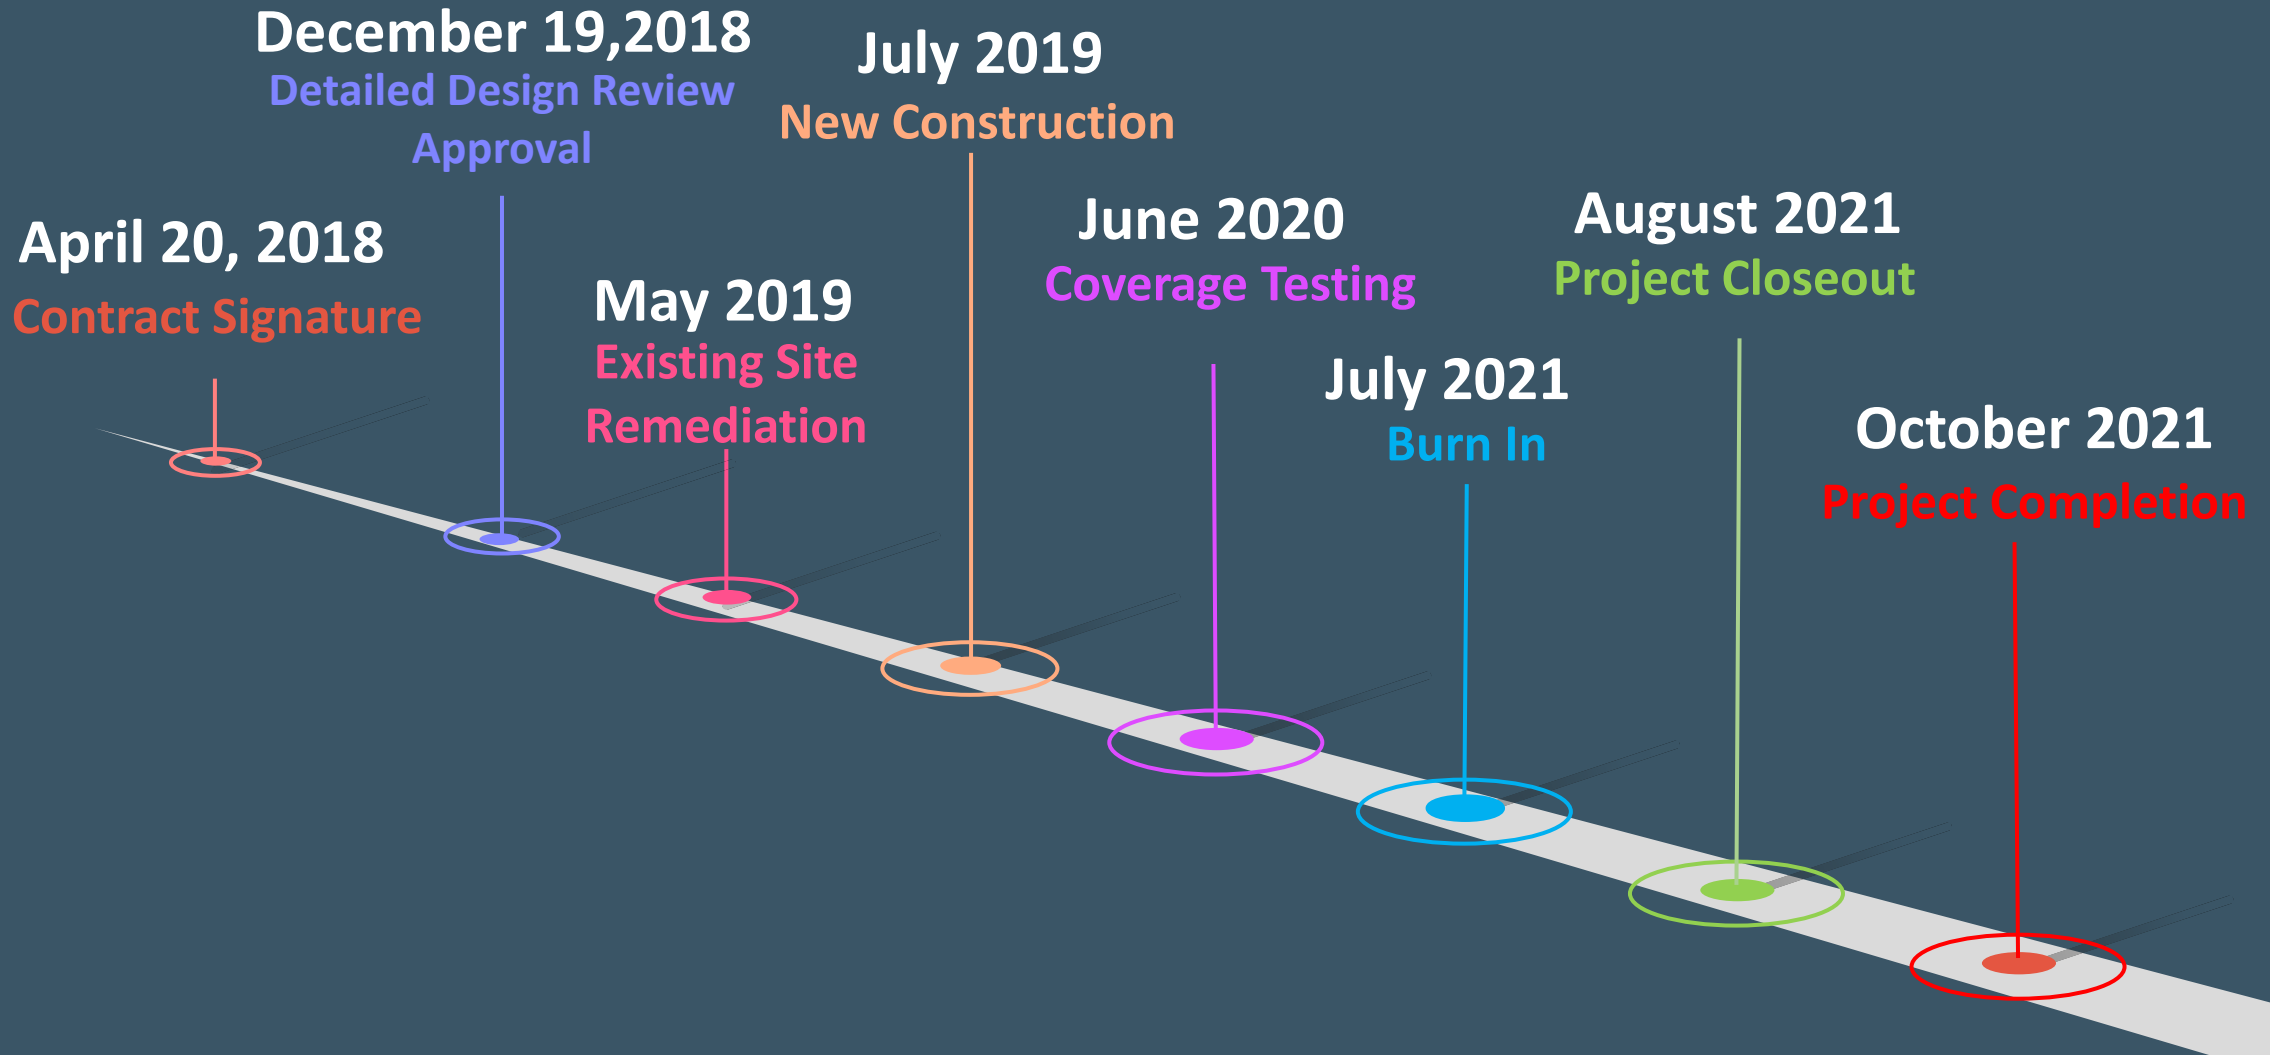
April 20, 2018
Contract Signature

December 19,2018
Detailed Design Review Approval

May 2019
Existing Site Remediation

July 2019
New Construction

June 2020
Coverage Testing

July 2021
Burn In

August 2021
Project Closeout

October 2021
Project Completion